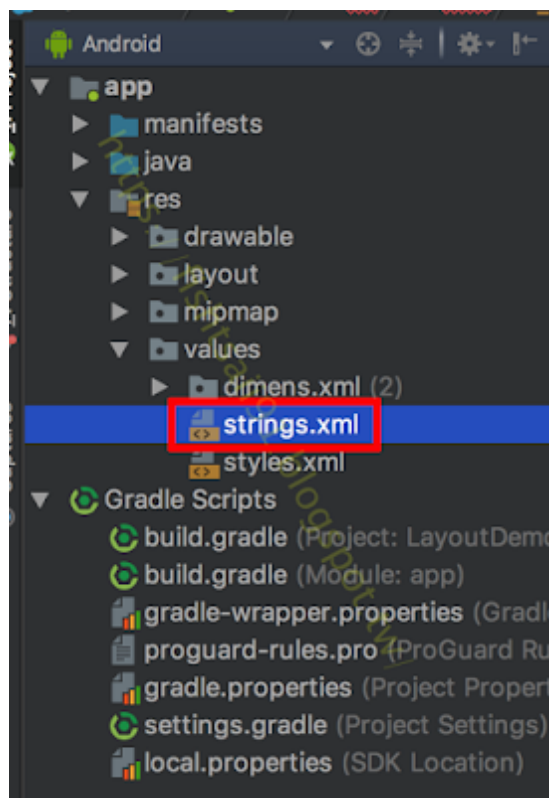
Android

app

manifests

java

res

drawable

layout

mipmap

values

dimens.xml (2)

strings.xml

styles.xml

Gradle Scripts

build.gradle (Project: LayoutDem

build.gradle (Module: app)

gradle-wrapper.properties (Gradl

proguard-rules.pro (ProGuard Ru

gradle.properties (Project Propert

settings.gradle (Project Settings)

local.properties (SDK Location)

https://instrakbi.blogspot.com